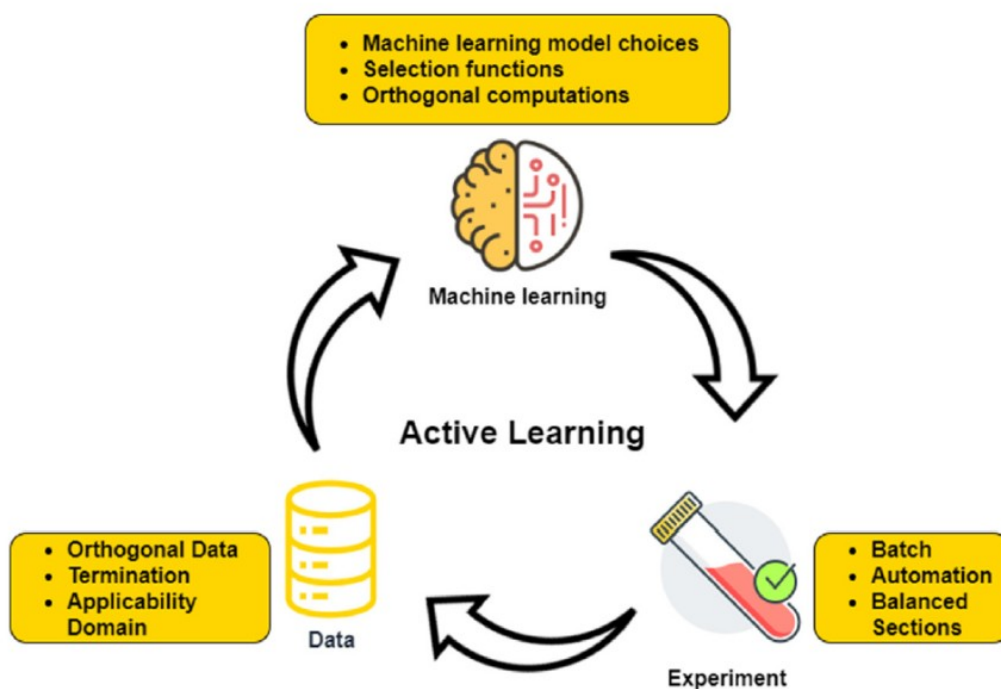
- Machine learning model choices
- Selection functions
- Orthogonal computations

Machine learning

Active Learning

- Orthogonal Data
- Termination
- Applicability Domain

Data

Experiment

- Batch
- Automation
- Balanced Sections